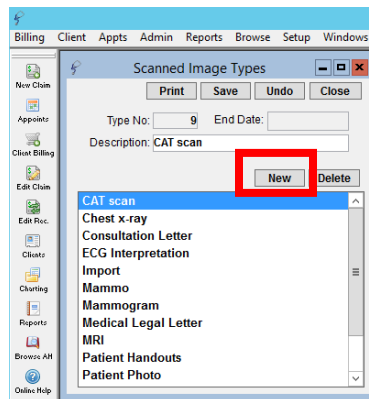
Billing Client Appts Admin Reports Browse Setup Windows

New Claim
Appoints
Client Billing
Edit Claim
Edit Rec.
Clients
Charting
Reports
Browse AH
Online Help

Scanned Image Types

Print Save Undo Close

Type No: 9 End Date:

Description: CAT scan

New Delete

CAT scan
Chest x-ray
Consultation Letter
ECG Interpretation
Import
Mammo
Mammogram
Medical Legal Letter
MRI
Patient Handouts
Patient Photo